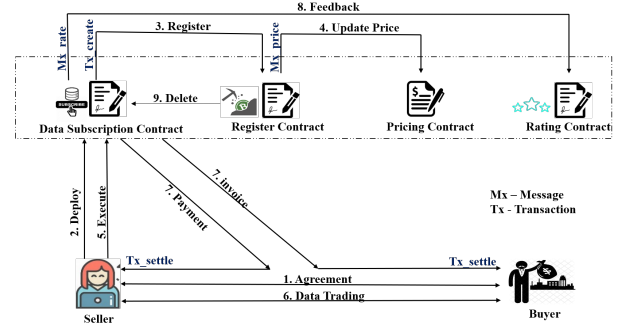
8. Feedback

Mx_rate

Tx_create

3. Register

Mx_price

4. Update Price

SUBSCRIBE

9. Delete

Data Subscription Contract

Register Contract

Pricing Contract

Rating Contract

7. invoice

7. Payment

2. Deploy

5. Execute

Mx – Message

Tx - Transaction

Tx_settle

Tx_settle

1. Agreement

6. Data Trading

Seller

Buyer